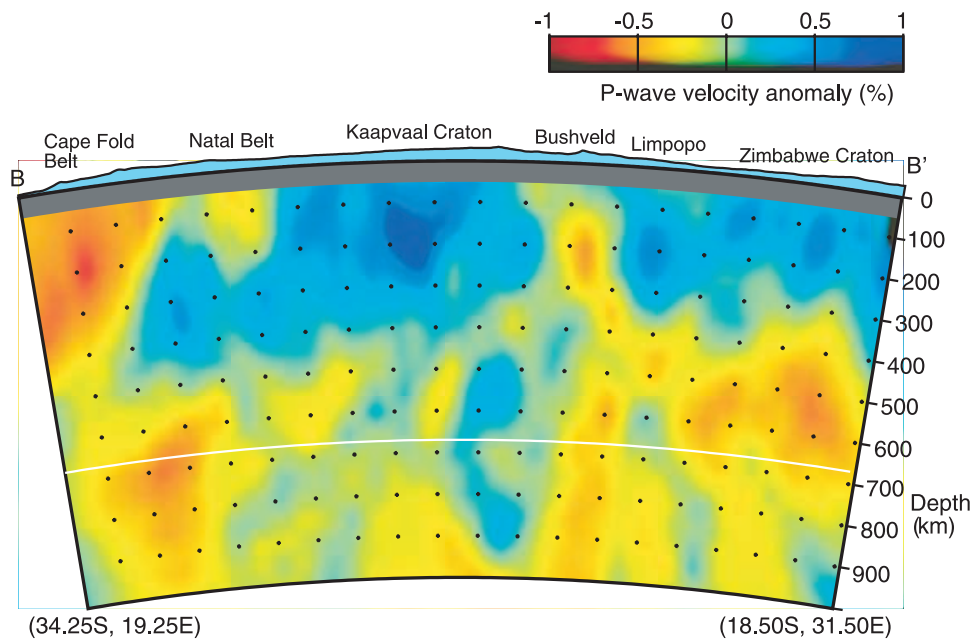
-1 -0.5 0 0.5 1

P-wave velocity anomaly (%)

Cape Fold Belt

Natal Belt

Kaapvaal Craton

Bushveld

Limpopo

Zimbabwe Craton

B

B'

0
100
200
300
400
500
600
700
800
900

Depth (km)

(34.25S, 19.25E)

(18.50S, 31.50E)